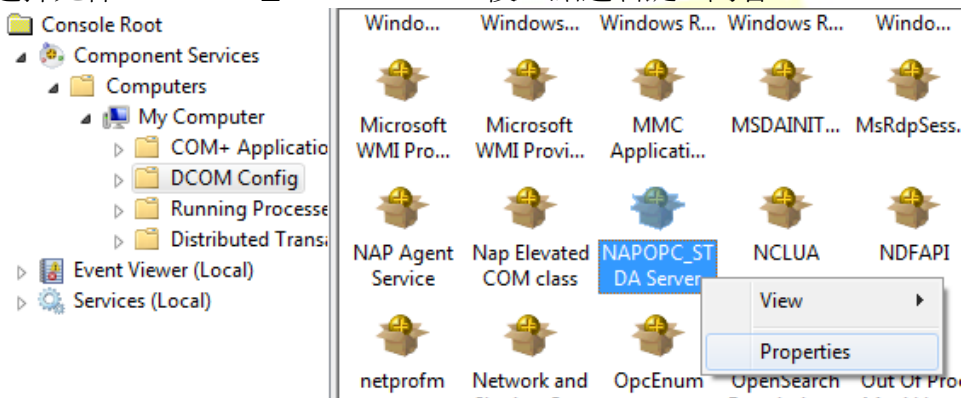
Console Root
Component Services
Computers
My Computer
COM+ Applicatio
DCOM Config
Running Processe
Distributed Trans
Event Viewer (Local)
Services (Local)

Windo...
Windows...
Windows R...
Windows R...
Windo...
Microsoft WMI Pro...
Microsoft WMI Provi...
MMC Applicati...
MSDAINIT...
MsRdpSess...
NAP Agent Service
Nap Elevated COM class
NAPOPC_STDA Server
NCLUA
NDFAPI
netprofm
Network and
OpcEnum
OpenSearch
Out Of Pro

View
Properties